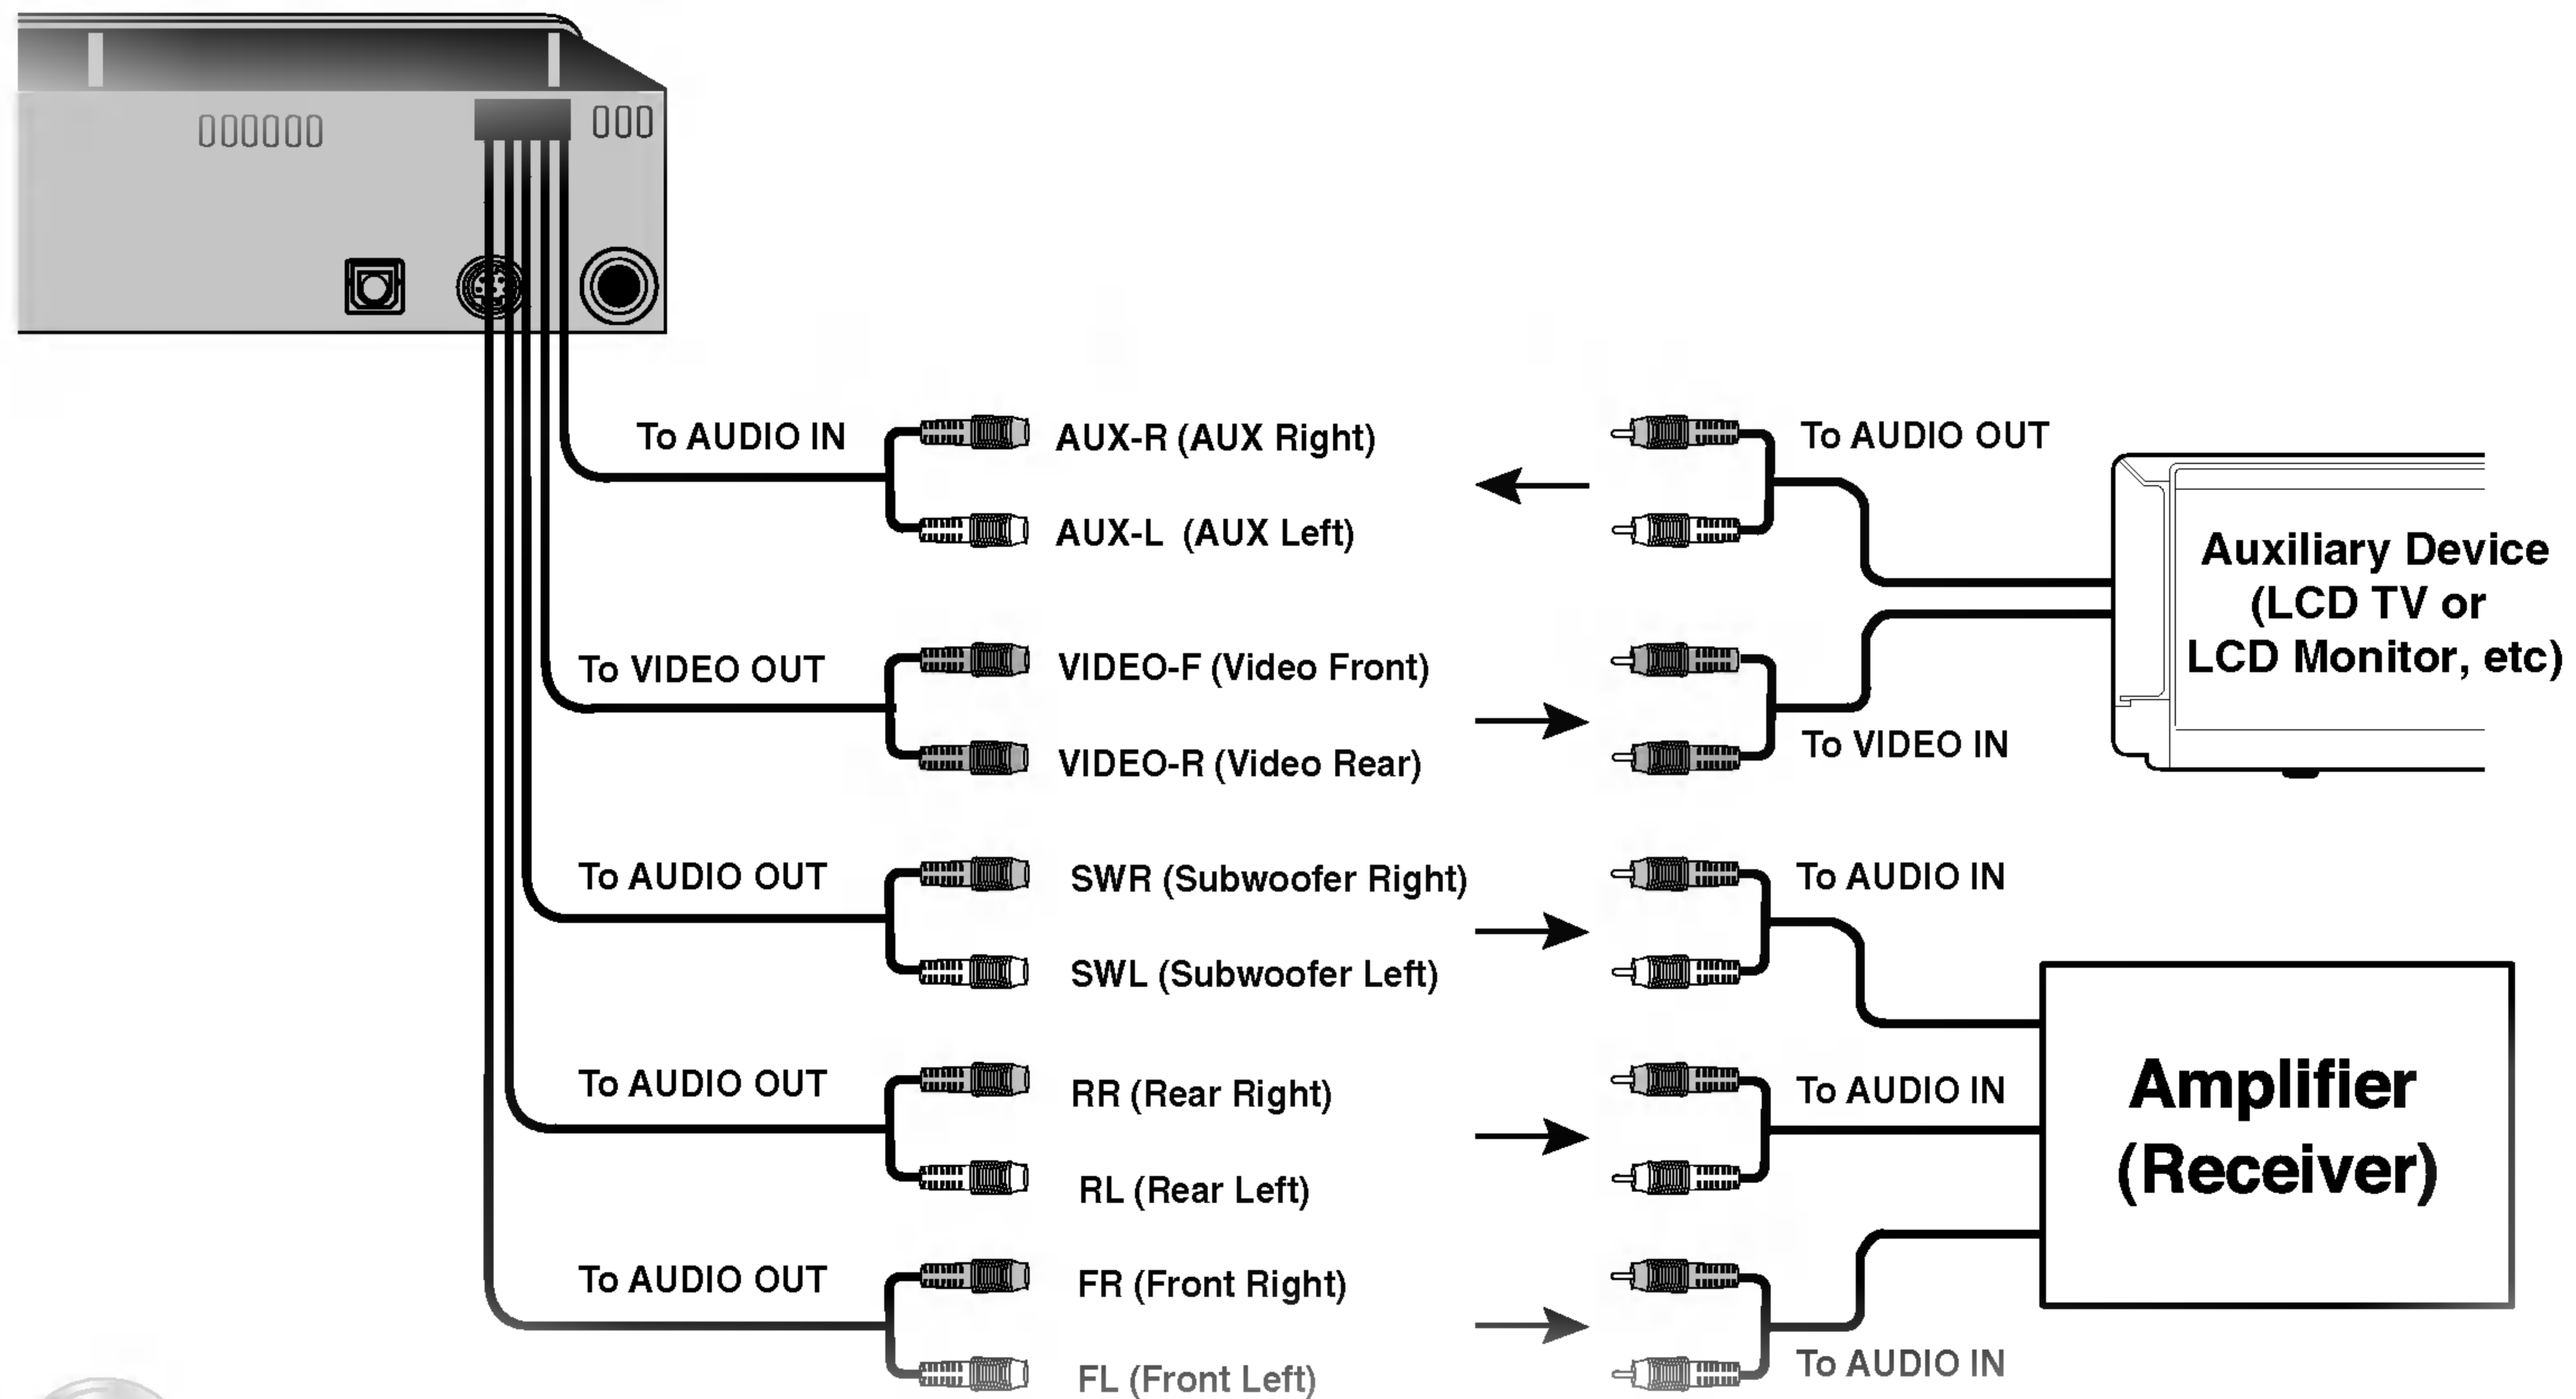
To AUDIO IN
AUX-R (AUX Right)
AUX-L (AUX Left)
To AUDIO OUT
Auxiliary Device (LCD TV or LCD Monitor, etc)
To VIDEO OUT
VIDEO-F (Video Front)
VIDEO-R (Video Rear)
To VIDEO IN
To AUDIO OUT
SWR (Subwoofer Right)
SWL (Subwoofer Left)
To AUDIO IN
To AUDIO OUT
RR (Rear Right)
RL (Rear Left)
To AUDIO IN
Amplifier (Receiver)
To AUDIO OUT
FR (Front Right)
FL (Front Left)
To AUDIO IN